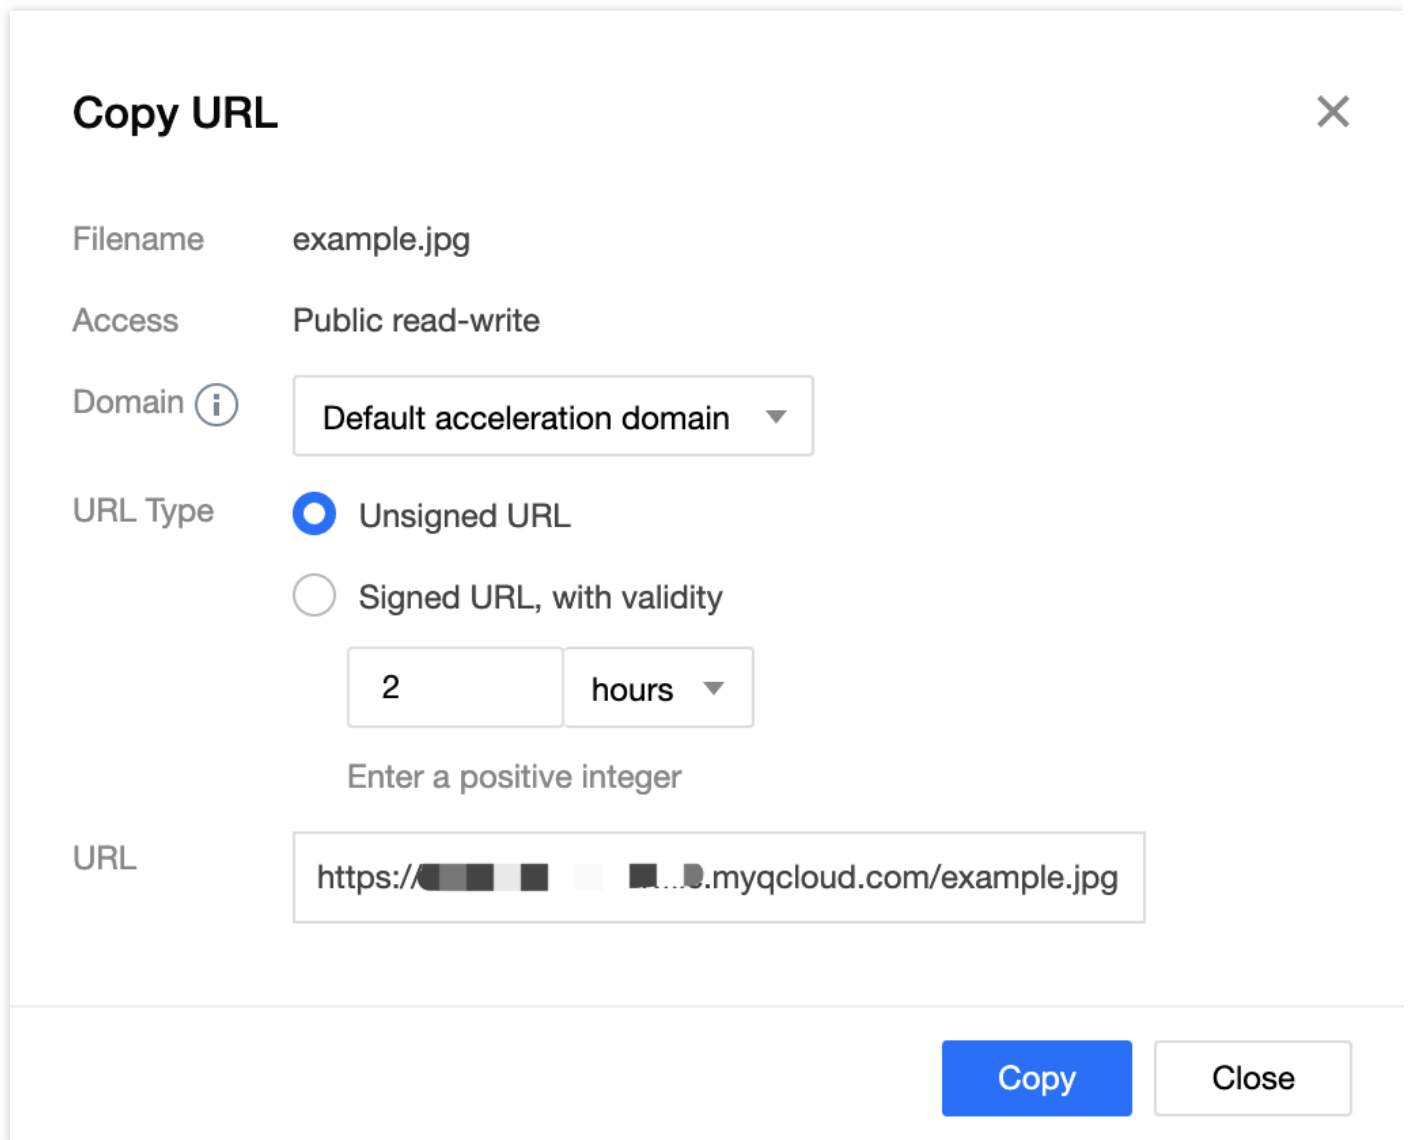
Copy URL

Filename example.jpg

Access Public read-write

Domain Default acceleration domain

URL Type Unsigned URL

Signed URL, with validity

2 hours

Enter a positive integer

URL https://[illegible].myqcloud.com/example.jpg

Copy Close